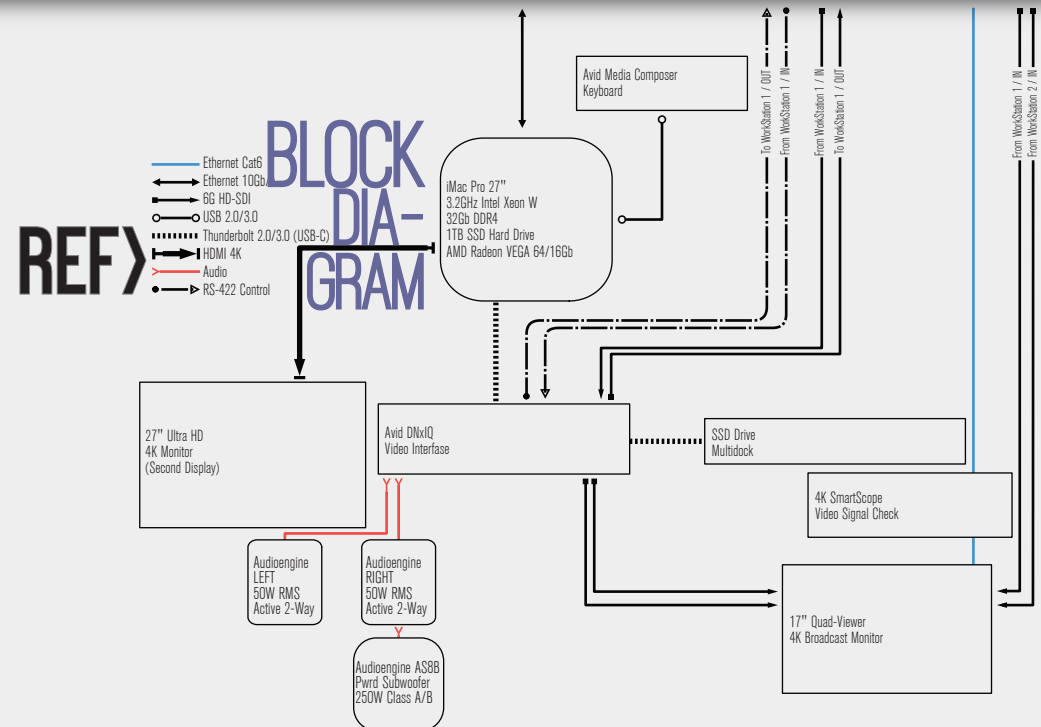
REF›

BLOCK DIA-GRAM

Ethernet Cat6
Ethernet 10Gb
6G HD-SDI
USB 2.0/3.0
Thunderbolt 2.0/3.0 (USB-C)
HDMI 4K
Audio
RS-422 Control

Avid Media Composer
Keyboard

To WorkStation 1 / OUT
From WorkStation 1 / IN
From WorkStation 1 / IN
To WorkStation 1 / OUT
From WorkStation 1 / IN
From WorkStation 2 / IN

iMac Pro 27"
3.2GHz Intel Xeon W
32Gb DDR4
1TB SSD Hard Drive
AMD Radeon VEGA 64/16Gb

27" Ultra HD
4K Monitor
(Second Display)

Avid DNxIQ
Video Interfase

SSD Drive
Multidock

4K SmartScope
Video Signal Check

Audioengine
LEFT
50W RMS
Active 2-Way

Audioengine
RIGHT
50W RMS
Active 2-Way

Audioengine AS8B
Pwrd Subwoofer
250W Class A/B

17" Quad-Viewer
4K Broadcast Monitor